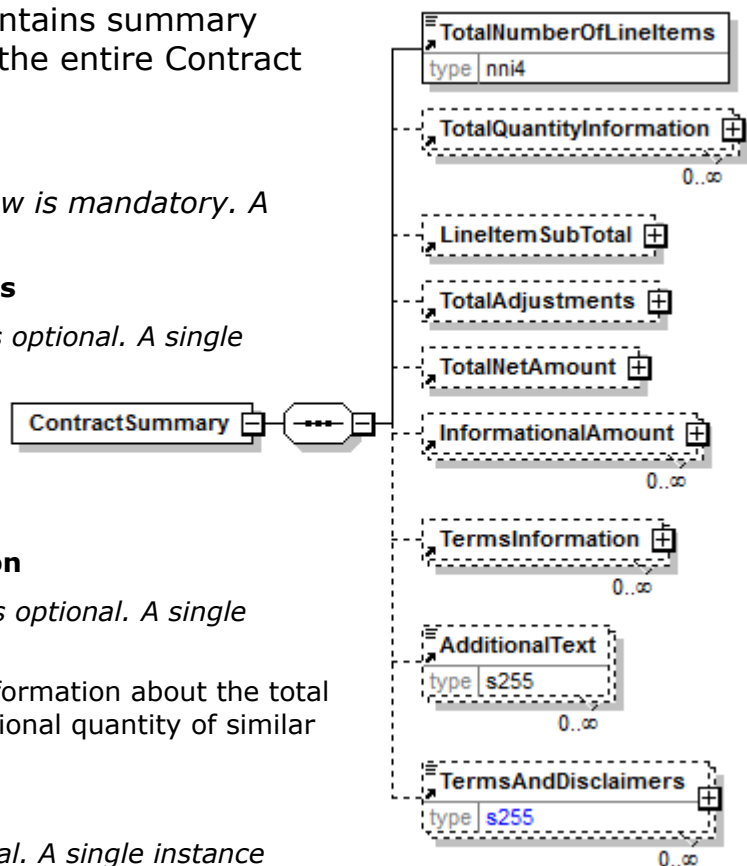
ntains summary the entire Contract

w is mandatory. A

s

s optional. A single

on

s optional. A single

formation about the total ional quantity of similar

al. A single instance

ContractSummary

TotalNumberOfLineItems
type nni4

TotalQuantityInformation
0..∞

LineItemSubTotal

TotalAdjustments

TotalNetAmount

InformationalAmount
0..∞

TermsInformation
0..∞

AdditionalText
type s255
0..∞

TermsAndDisclaimers
type s255
0..∞